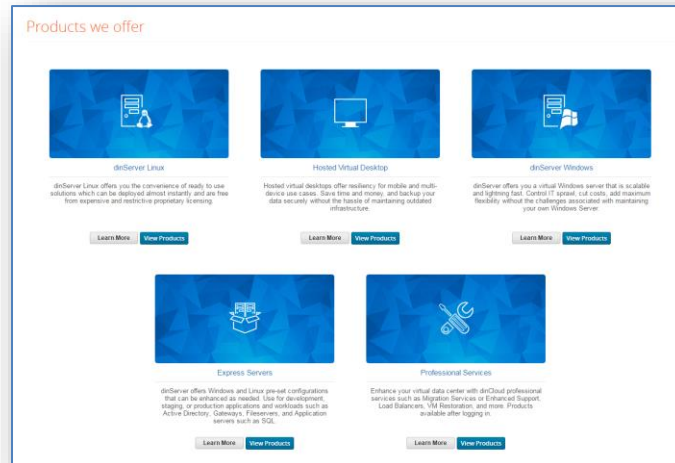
Products we offer

dinServer Linux

dinServer Linux offers you the convenience of ready to use solutions which can be deployed almost instantly and are free from expensive and restrictive proprietary licensing.

Learn More View Products

Hosted Virtual Desktop

Hosted virtual desktops offer resiliency for mobile and multi-device use cases. Save time and money, and backup your data securely without the hassle of maintaining outdated infrastructure.

Learn More View Products

dinServer Windows

dinServer offers you a virtual Windows server that is scalable and lightning fast. Control IT sprawl, cut costs, add maximum flexibility without the challenges associated with maintaining your own Windows Server.

Learn More View Products

Express Servers

dinServer offers Windows and Linux pre-set configurations that can be enhanced as needed. Use for development, staging, or production applications and workloads such as Active Directory, Gateways, Fileservers, and Application servers such as SQL.

Learn More View Products

Professional Services

Enhance your virtual data center with dinCloud professional services such as Migration Services or Enhanced Support, Load Balancers, VM Restoration, and more. Products available after logging in.

Learn More View Products